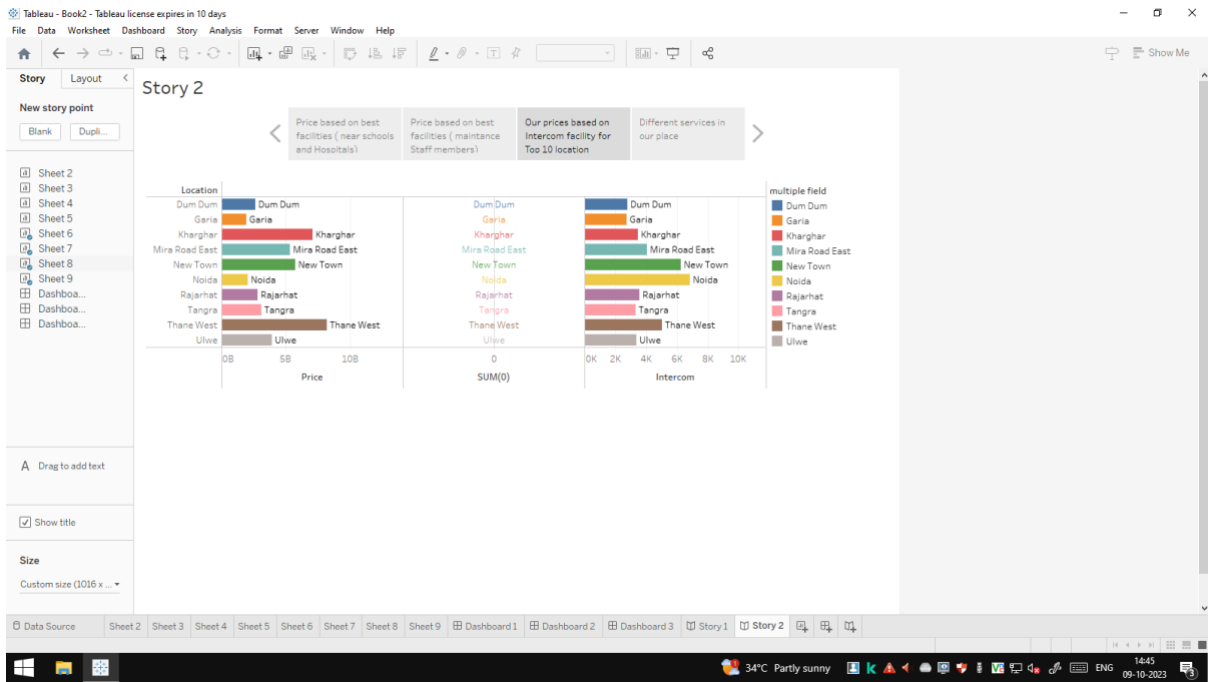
Tableau - Book2 - Tableau license expires in 10 days

File Data Worksheet Dashboard Story Analysis Format Server Window Help

Show Me

Story Layout

New story point

Blank Dupli...

Sheet 2
Sheet 3
Sheet 4
Sheet 5
Sheet 6
Sheet 7
Sheet 8
Sheet 9
Dashboa...
Dashboa...
Dashboa...

Drag to add text

Show title

Size

Custom size (1016 x ...

Story 2

Price based on best facilities ( near schools and Hosoitals)

Price based on best facilities ( maintance Staff members)

Our prices based on Intercom facility for Top 10 location

Different services in our place

Location

Dum Dum
Garia
Kharghar
Mira Road East
New Town
Noida
Rajarhat
Tangra
Thane West
Ulwe

0B 5B 10B
Price

0
SUM(0)

0K 2K 4K 6K 8K 10K
Intercom

multiple field
Dum Dum
Garia
Kharghar
Mira Road East
New Town
Noida
Rajarhat
Tangra
Thane West
Ulwe

Data Source Sheet 2 Sheet 3 Sheet 4 Sheet 5 Sheet 6 Sheet 7 Sheet 8 Sheet 9 Dashboard 1 Dashboard 2 Dashboard 3 Story 1 Story 2

34°C Partly sunny ENG 14:45 09-10-2023